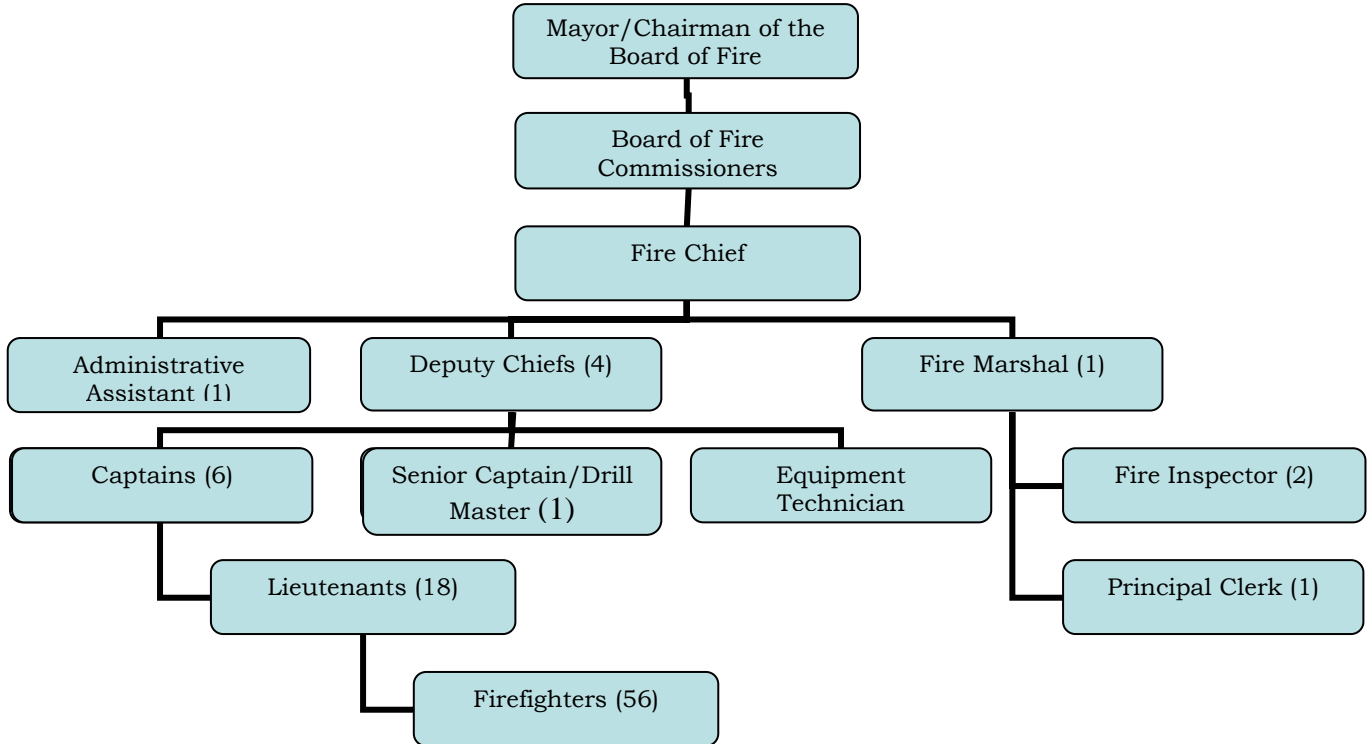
Mayor/Chairman of the Board of Fire

Board of Fire Commissioners

Fire Chief

Administrative Assistant (1)

Deputy Chiefs (4)

Fire Marshal (1)

Captains (6)

Senior Captain/Drill Master (1)

Equipment Technician

Fire Inspector (2)

Lieutenants (18)

Principal Clerk (1)

Firefighters (56)